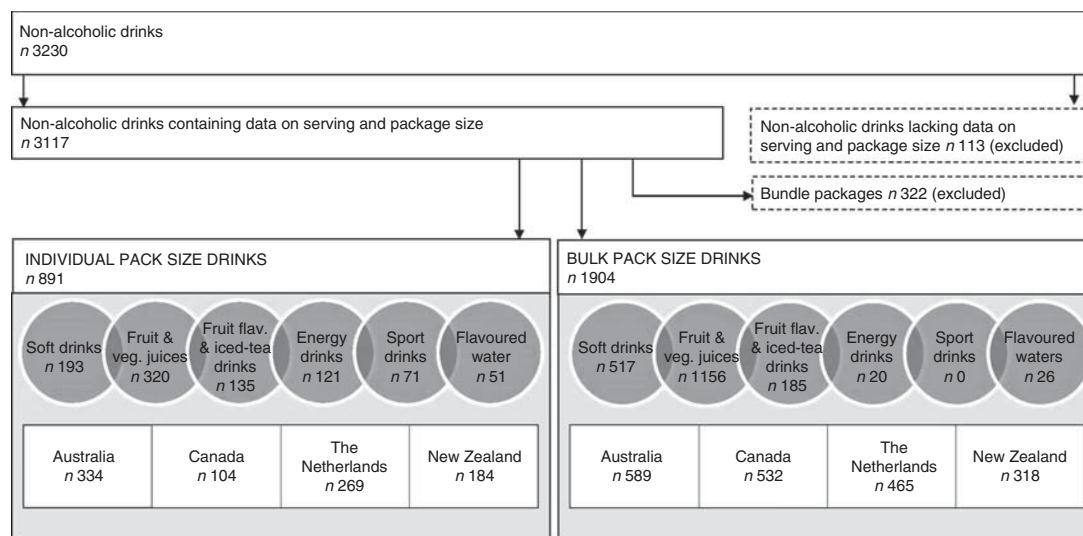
Non-alcoholic drinks
$n$ 3230

Non-alcoholic drinks containing data on serving and package size
$n$ 3117

Non-alcoholic drinks lacking data on serving and package size $n$ 113 (excluded)

Bundle packages $n$ 322 (excluded)

INDIVIDUAL PACK SIZE DRINKS
$n$ 891

Soft drinks $n$ 193

Fruit & veg. juices $n$ 320

Fruit flav. & iced-tea drinks $n$ 135

Energy drinks $n$ 121

Sport drinks $n$ 71

Flavoured water $n$ 51

| Australia $n$ 334 | Canada $n$ 104 | The Netherlands $n$ 269 | New Zealand $n$ 184 |
|---|---|---|---|

BULK PACK SIZE DRINKS
$n$ 1904

Soft drinks $n$ 517

Fruit & veg. juices $n$ 1156

Fruit flav. & iced-tea drinks $n$ 185

Energy drinks $n$ 20

Sport drinks $n$ 0

Flavoured waters $n$ 26

| Australia $n$ 589 | Canada $n$ 532 | The Netherlands $n$ 465 | New Zealand $n$ 318 |
|---|---|---|---|